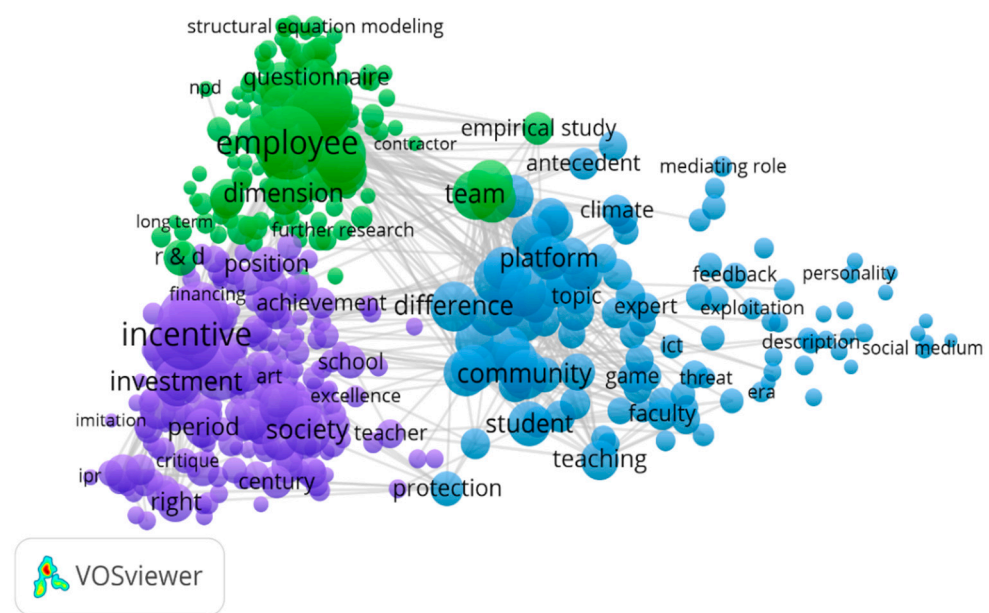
structural equation modeling
npd
questionnaire
employee
contractor
empirical study
antecedent
mediating role
dimension
team
climate
long term
further research
r & d
position
platform
feedback
personality
financing
achievement
difference
topic
expert
exploitation
incentive
ict
description
social medium
school
investment
art
community
game
threat
excellence
era
imitation
faculty
period
society
teacher
student
critique
teaching
ipr
century
protection
right
VOSviewer